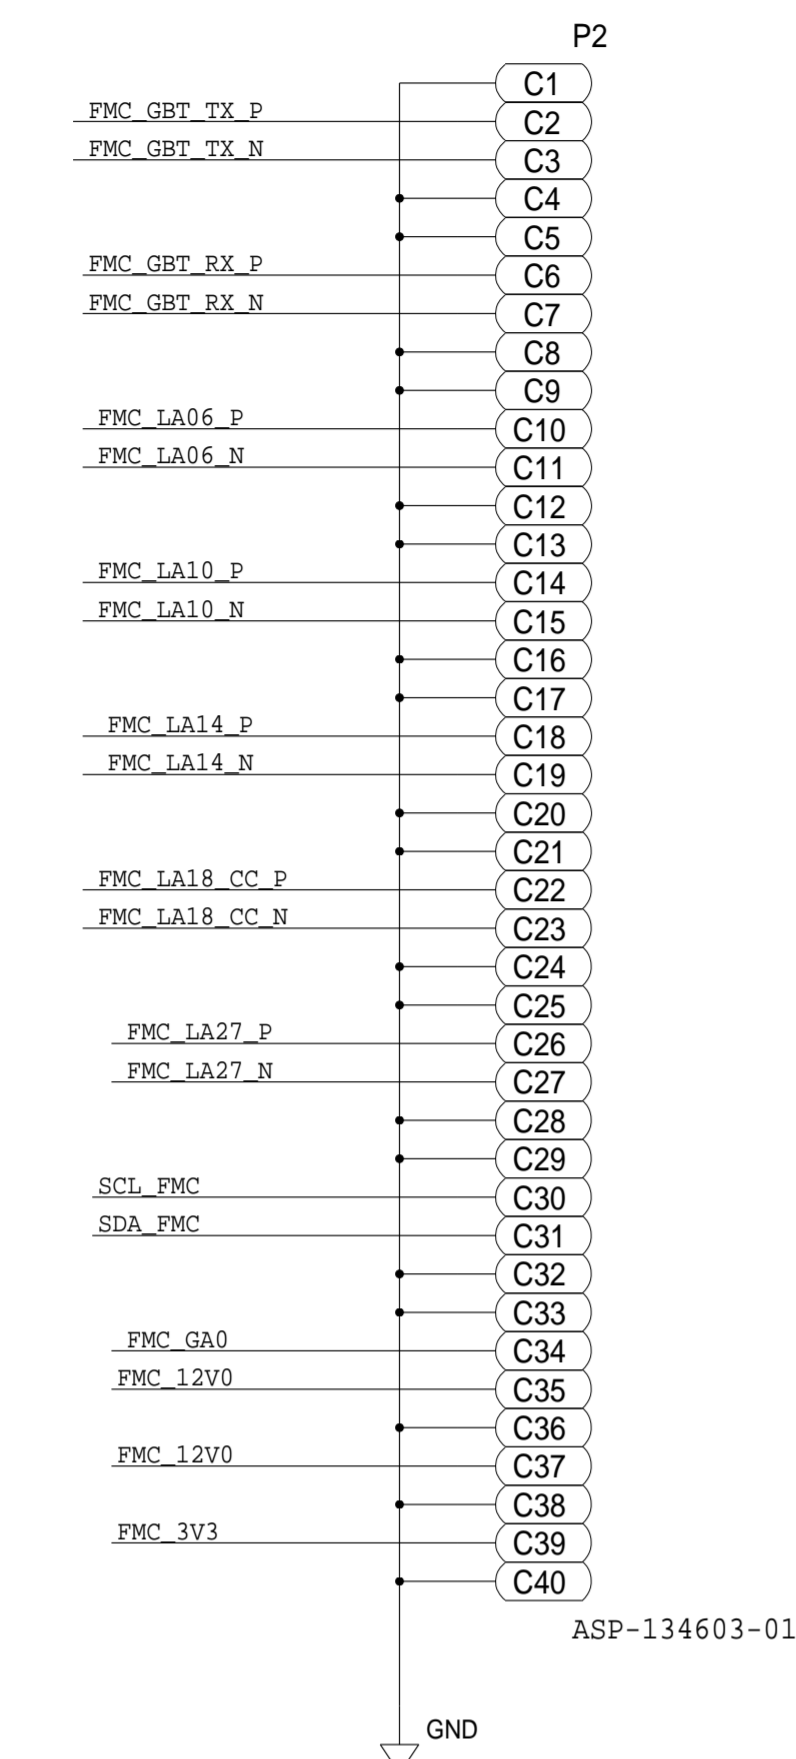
P2

C1
FMC_GBT_TX_P C2
FMC_GBT_TX_N C3
C4
C5
FMC_GBT_RX_P C6
FMC_GBT_RX_N C7
C8
C9
FMC_LA06_P C10
FMC_LA06_N C11
C12
C13
FMC_LA10_P C14
FMC_LA10_N C15
C16
C17
FMC_LA14_P C18
FMC_LA14_N C19
C20
C21
FMC_LA18_CC_P C22
FMC_LA18_CC_N C23
C24
C25
FMC_LA27_P C26
FMC_LA27_N C27
C28
C29
SCL_FMC C30
SDA_FMC C31
C32
C33
FMC_GA0 C34
FMC_12V0 C35
C36
FMC_12V0 C37
C38
FMC_3V3 C39
C40

ASP-134603-01

GND